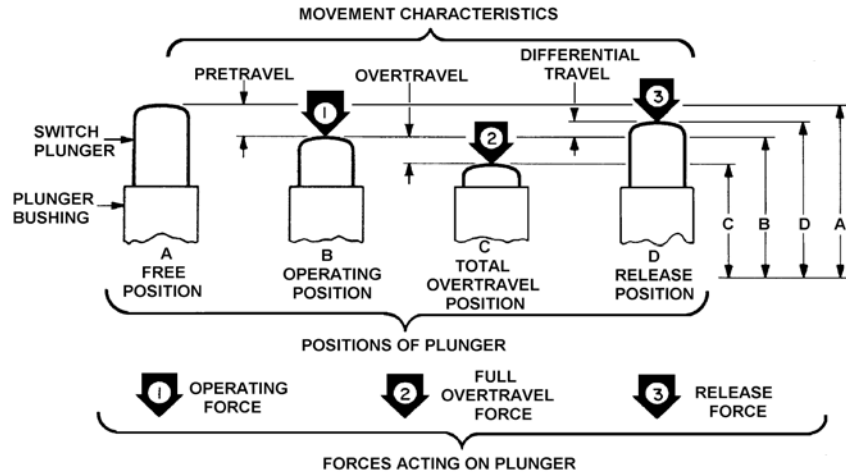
MOVEMENT CHARACTERISTICS

PRETRAVEL

OVERTRAVEL

DIFFERENTIAL TRAVEL

SWITCH PLUNGER

PLUNGER BUSHING

1

2

3

A FREE POSITION

B OPERATING POSITION

C TOTAL OVERTRAVEL POSITION

D RELEASE POSITION

C

B

D

A

POSITIONS OF PLUNGER

1 OPERATING FORCE

2 FULL OVERTRAVEL FORCE

3 RELEASE FORCE

FORCES ACTING ON PLUNGER